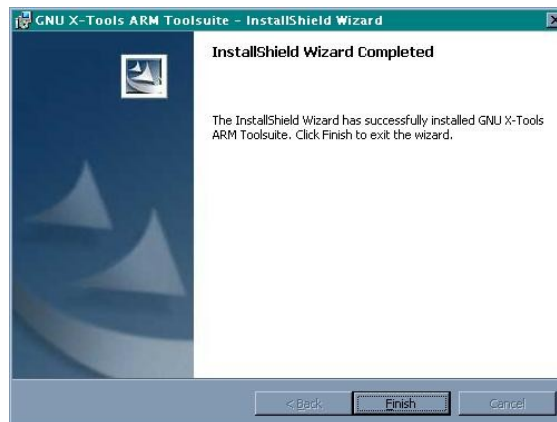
GNU X-Tools ARM Toolsuite - InstallShield Wizard

InstallShield Wizard Completed

The InstallShield Wizard has successfully installed GNU X-Tools ARM Toolsuite. Click Finish to exit the wizard.

< Back
Finish
Cancel